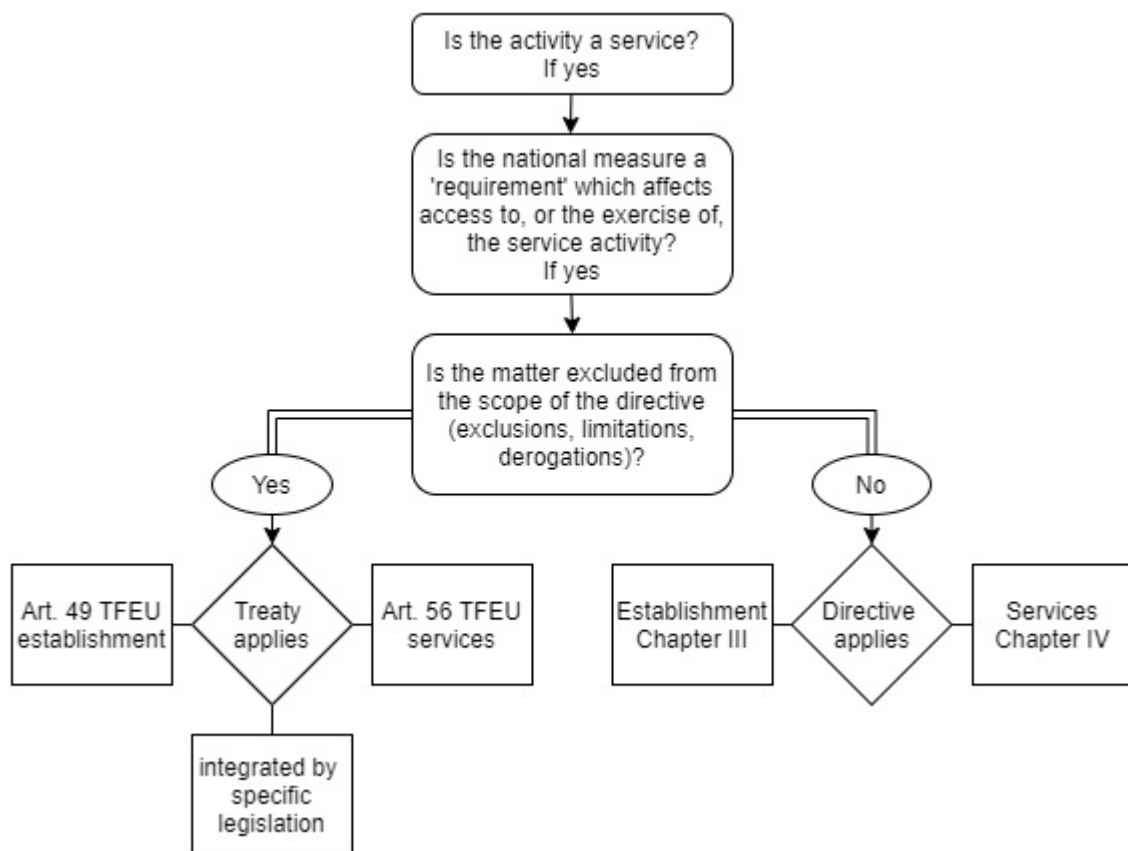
Is the activity a service?
If yes

Is the national measure a 'requirement' which affects access to, or the exercise of, the service activity?
If yes

Is the matter excluded from the scope of the directive (exclusions, limitations, derogations)?

Yes

No

Art. 49 TFEU establishment

Treaty applies

Art. 56 TFEU services

integrated by specific legislation

Establishment Chapter III

Directive applies

Services Chapter IV